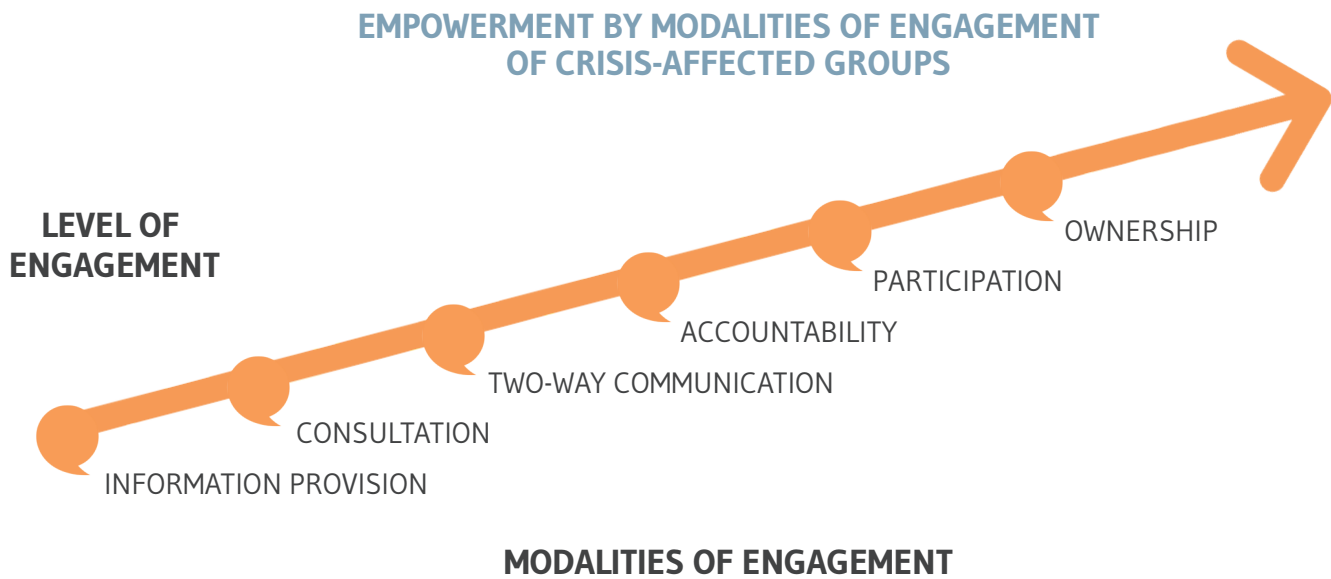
EMPOWERMENT BY MODALITIES OF ENGAGEMENT OF CRISIS-AFFECTED GROUPS

LEVEL OF ENGAGEMENT

OWNERSHIP

PARTICIPATION

ACCOUNTABILITY

TWO-WAY COMMUNICATION

CONSULTATION

INFORMATION PROVISION

MODALITIES OF ENGAGEMENT